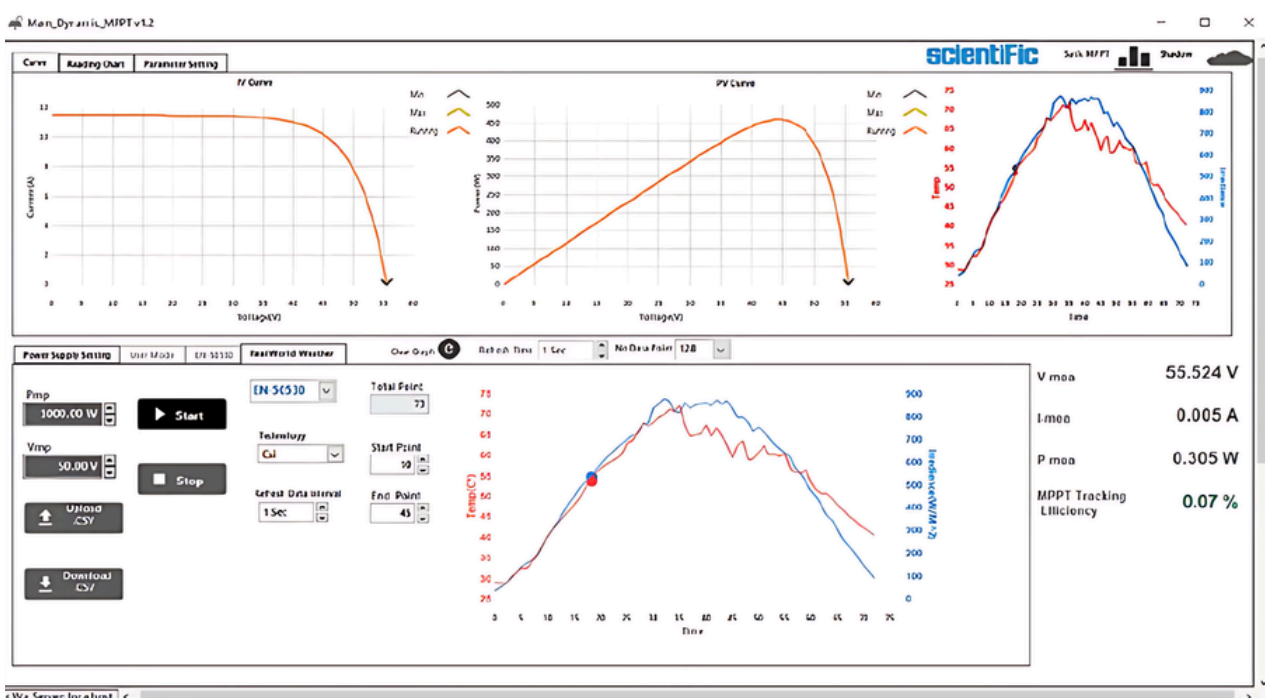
Main_Dynamic_MPPT v1.2

Curve | Reading Chart | Parameter Setting

scientiFic

Switch MPPT | Shadow

IV Curve

Min
Max
Running

14
12
10
8
6
4
2
0

Current (A)

0 5 10 15 20 25 30 35 40 45 50 55 60

Voltage(V)

PV Curve

Min
Max
Running

500
450
400
350
300
250
200
150
100
50
0

Power (W)

0 5 10 15 20 25 30 35 40 45 50 55 60

Voltage(V)

75
70
65
60
55
50
45
40
35
30
25

Temp

900
800
700
600
500
400
300
200
100
0

Irradiance

0 5 10 15 20 25 30 35 40 45 50 55 60 65 70 75

Time

Power Supply Setting | User Mode | EN 50530 | Real World Weather

Over Graph | Refresh Time | 1 Sec | No Data Point | 128

Pmp
1000.00 W

Vmp
50.00 V

Start

Stop

Upload CSV

Download CSV

EN-50530

Technology
CSI

Refresh Data Interval
1 Sec

Total Point
73

Start Point
10

End Point
45

75
70
65
60
55
50
45
40
35
30
25

Temp(C°)

900
800
700
600
500
400
300
200
100
0

Irradiance(W/M^2)

0 5 10 15 20 25 30 35 40 45 50 55 60 65 70 75

Time

V mea 55.524 V

I mea 0.005 A

P mea 0.305 W

MPPT Tracking Efficiency 0.07 %

< We Server localhost <